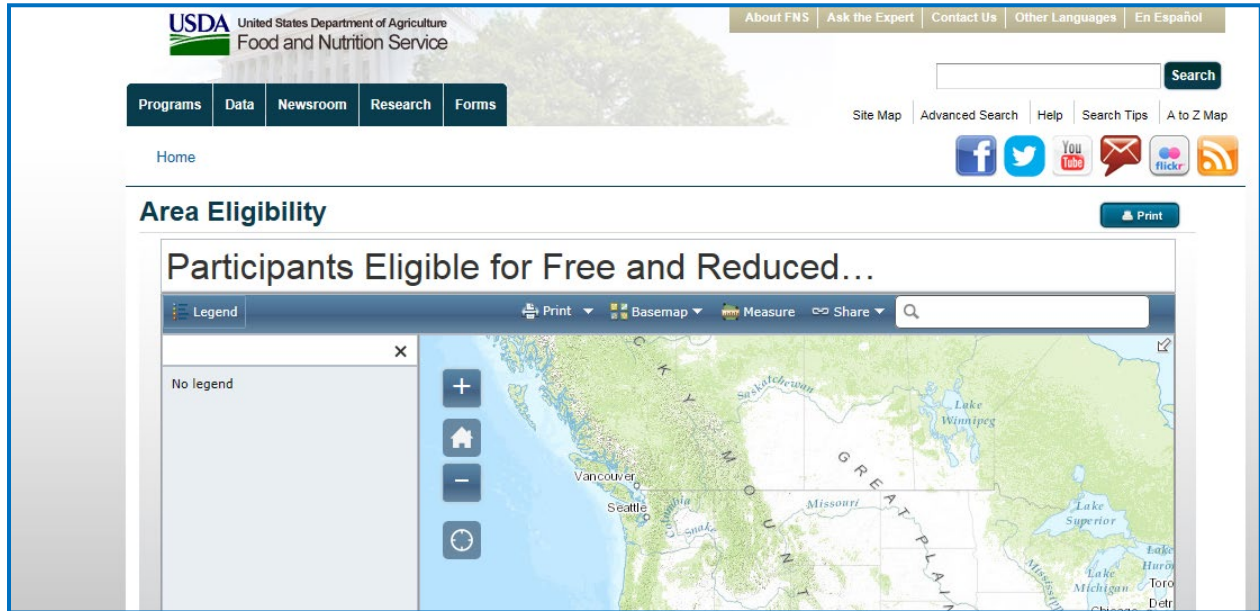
USDA United States Department of Agriculture
Food and Nutrition Service

About FNS | Ask the Expert | Contact Us | Other Languages | En Español

Search

Programs | Data | Newsroom | Research | Forms

Site Map | Advanced Search | Help | Search Tips | A to Z Map

Home

You Tube flickr

Area Eligibility

Print

Participants Eligible for Free and Reduced…

Legend

Print Basemap Measure Share

×

No legend

+

−

Saskatchewan

Lake Winnipeg

Vancouver

Seattle

Columbia

Snake

Missouri

GREAT PLAINS

Lake Superior

Lake Michigan

Lake Huron

Toro

Detr

Chicago

Mississippi